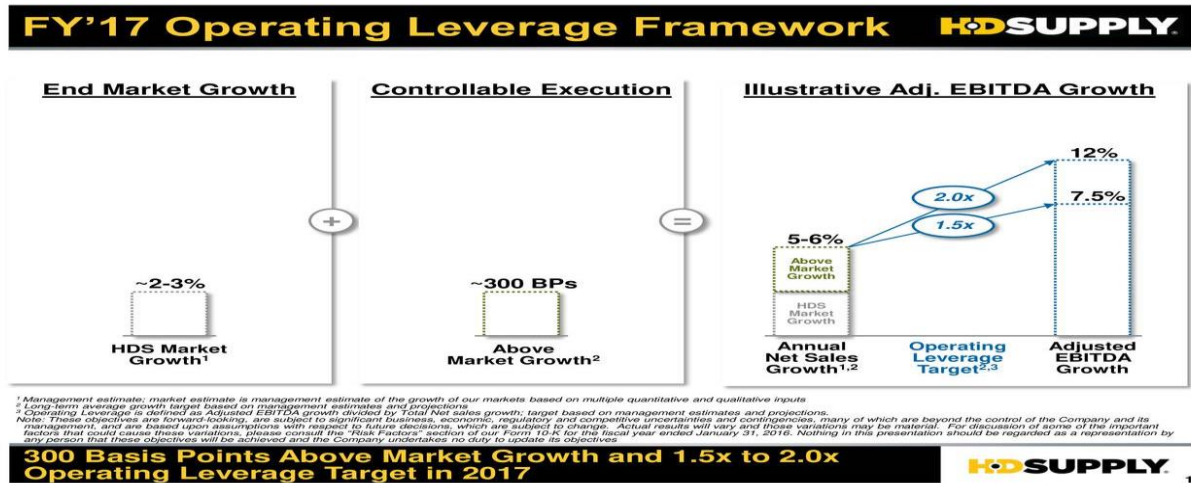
FY'17 Operating Leverage Framework

HDSUPPLY

End Market Growth

~2-3%

HDS Market Growth$^1$

+

Controllable Execution

~300 BPs

Above Market Growth$^2$

=

Illustrative Adj. EBITDA Growth

5-6%

Above Market Growth

HDS Market Growth

Annual Net Sales Growth$^{1,2}$

2.0x

1.5x

Operating Leverage Target$^{2,3}$

12%

7.5%

Adjusted EBITDA Growth

$^1$ Management estimate; market estimate is management estimate of the growth of our markets based on multiple quantitative and qualitative inputs
$^2$ Long-term average growth target based on management estimates and projections
$^3$ Operating Leverage is defined as Adjusted EBITDA growth divided by Total Net sales growth; target based on management estimates and projections.
Note: These objectives are forward-looking, are subject to significant business, economic, regulatory and competitive uncertainties and contingencies, many of which are beyond the control of the Company and its management, and are based upon assumptions with respect to future decisions, which are subject to change. Actual results will vary and those variations may be material. For discussion of some of the important factors that could cause these variations, please consult the "Risk Factors" section of our Form 10-K for the fiscal year ended January 31, 2016. Nothing in this presentation should be regarded as a representation by any person that these objectives will be achieved and the Company undertakes no duty to update its objectives

300 Basis Points Above Market Growth and 1.5x to 2.0x Operating Leverage Target in 2017

HDSUPPLY

1